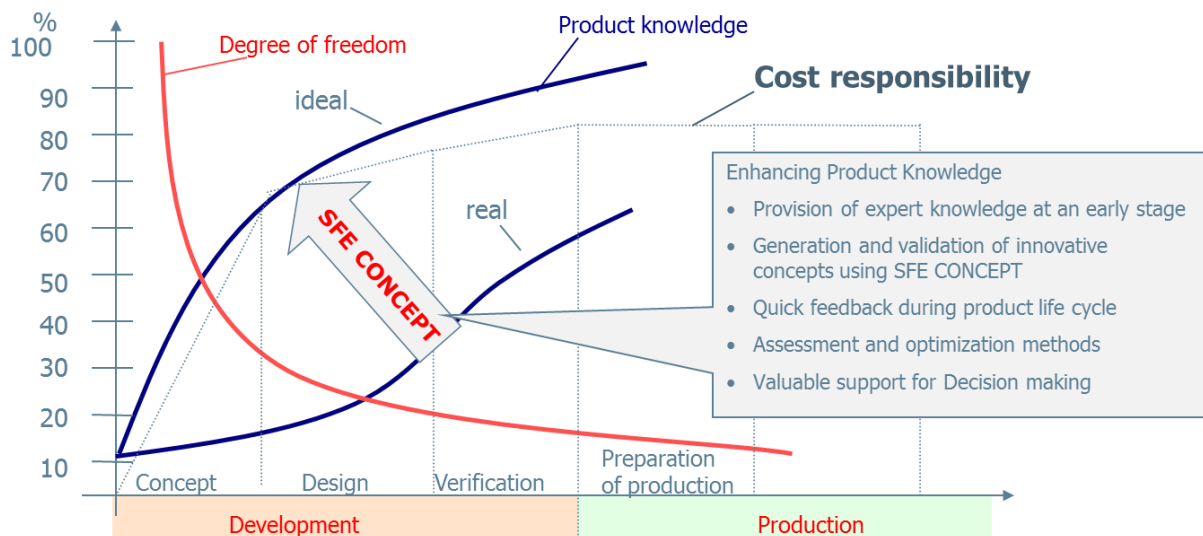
%
100
90
80
70
60
50
40
30
20
10

Degree of freedom
Product knowledge
ideal
Cost responsibility
real
SFE CONCEPT

Enhancing Product Knowledge
- Provision of expert knowledge at an early stage
- Generation and validation of innovative concepts using SFE CONCEPT
- Quick feedback during product life cycle
- Assessment and optimization methods
- Valuable support for Decision making

Concept
Design
Verification
Preparation of production

Development
Production